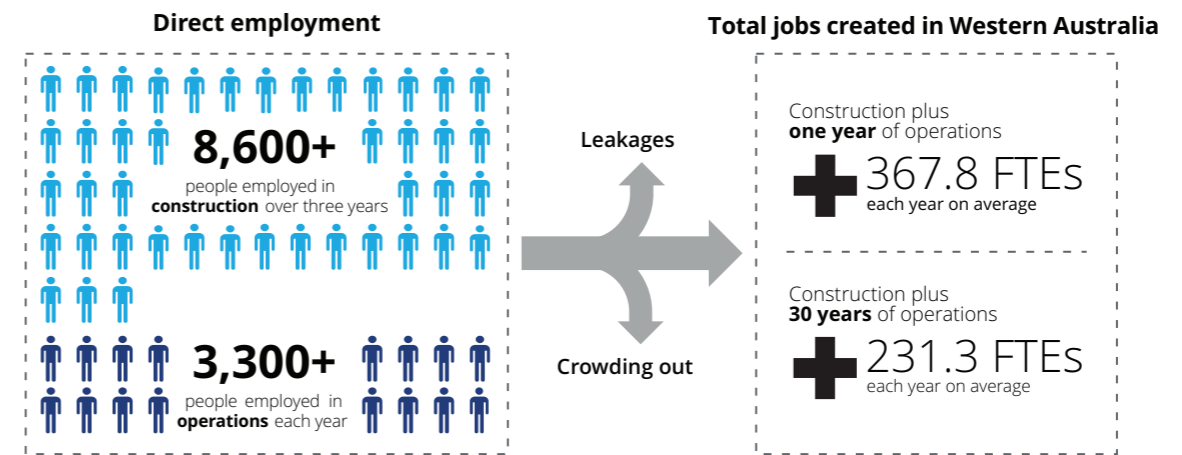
Direct employment

8,600+
people employed in construction over three years

3,300+
people employed in operations each year

Leakages

Crowding out

Total jobs created in Western Australia

Construction plus one year of operations
367.8 FTEs
each year on average

Construction plus 30 years of operations
231.3 FTEs
each year on average